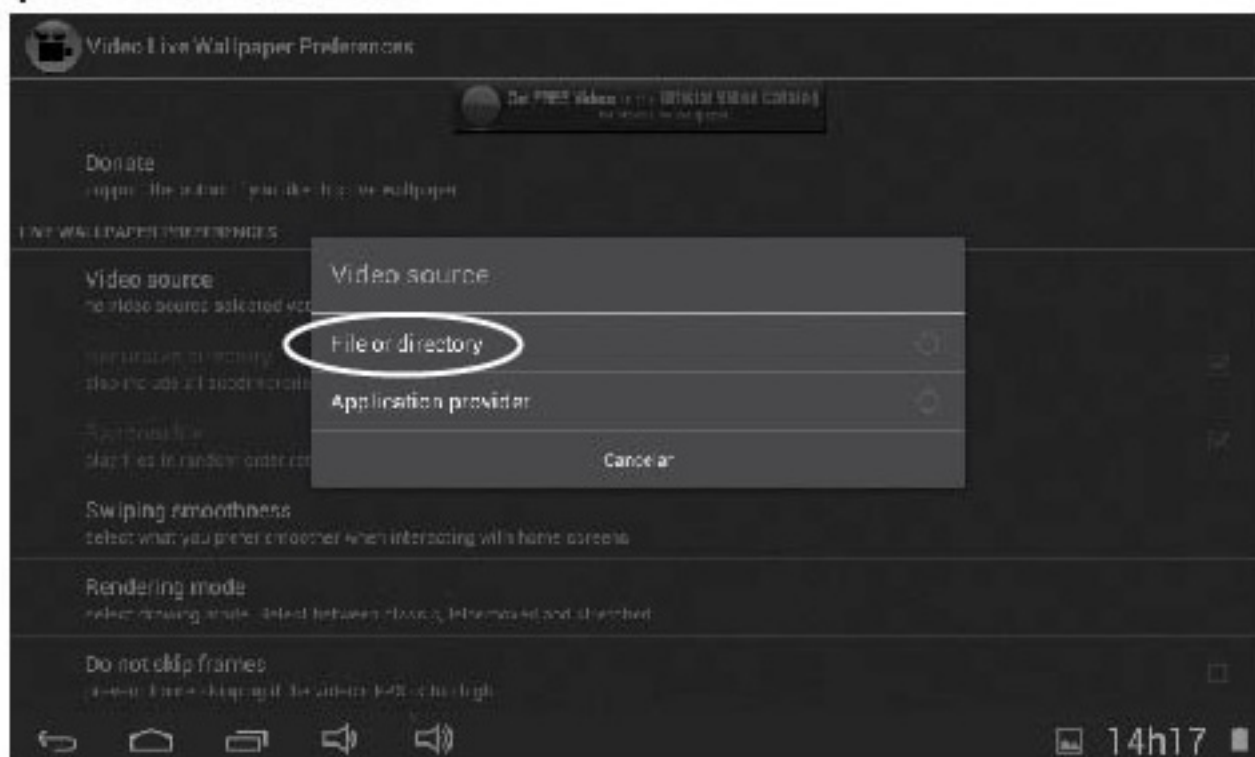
Video Live Wallpaper Preferences

Get FREE Videos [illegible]

Donate

Support the author if you like this live wallpaper

LIVE WALLPAPER PREFERENCES

Video source

No video source selected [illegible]

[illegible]

Also include all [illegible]

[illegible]

Play files in random order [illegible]

Swiping smoothness

Select what you prefer smoother when interacting with home screens

Rendering mode

Select drawing mode. Select between classic, letterboxed and stretched

Do not skip frames

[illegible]

Video source

File or directory

Application provider

Cancel

14h17